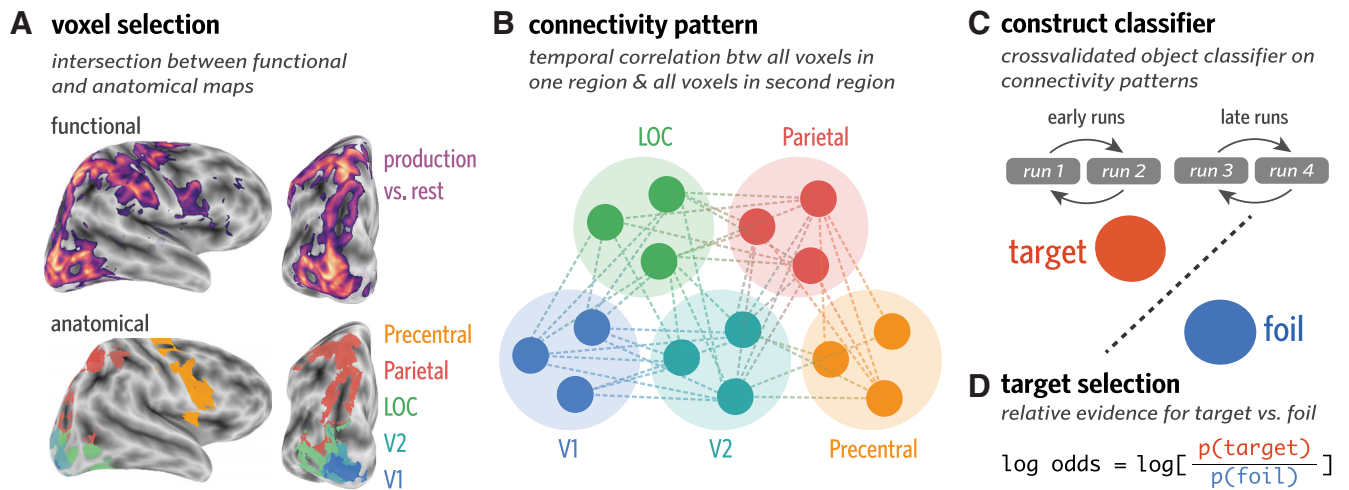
**A voxel selection**
*intersection between functional and anatomical maps*

functional

production vs. rest

anatomical

Precentral
Parietal
LOC
V2
V1

**B connectivity pattern**
*temporal correlation btw all voxels in one region & all voxels in second region*

LOC
Parietal
V1
V2
Precentral

**C construct classifier**
*crossvalidated object classifier on connectivity patterns*

early runs
late runs
run 1
run 2
run 3
run 4

target

foil

**D target selection**
*relative evidence for target vs. foil*

$\text{log odds} = \log[\frac{p(\text{target})}{p(\text{foil})}]$